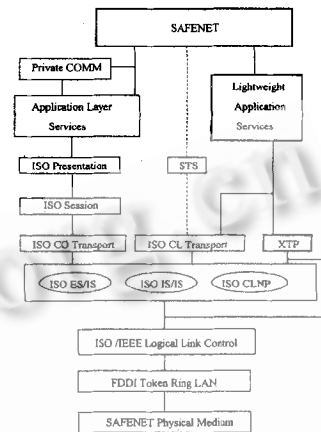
SAFENET

Private COMM

Application Layer Services

Lightweight Application Services

ISO Presentation

STS

ISO Session

ISO CO Transport

ISO CL Transport

XTP

ISO ES/IS

ISO IS/IS

ISO CLNP

ISO /IEEE Logical Link Control

FDDI Token Ring LAN

SAFENET Physical Medium